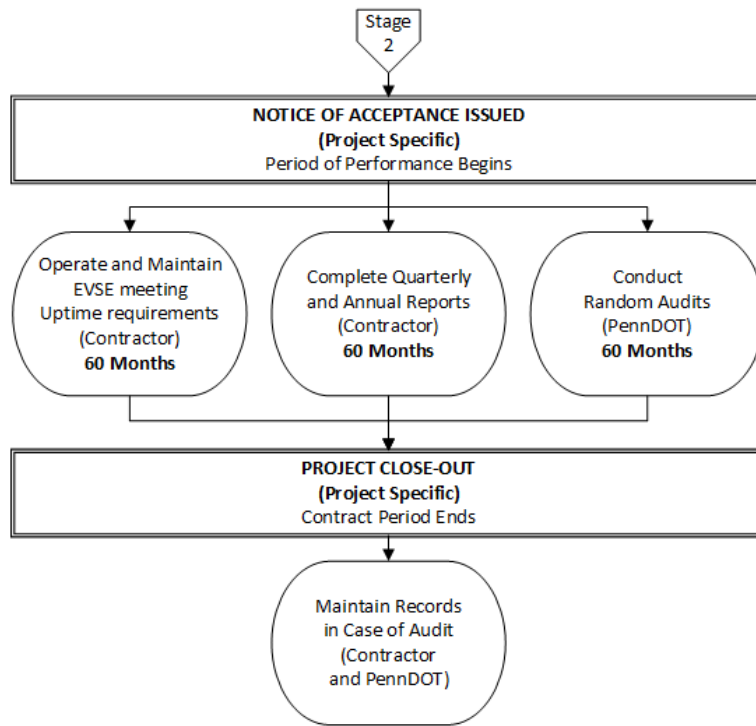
Stage 2

NOTICE OF ACCEPTANCE ISSUED
(Project Specific)
Period of Performance Begins

Operate and Maintain EVSE meeting Uptime requirements (Contractor)
60 Months

Complete Quarterly and Annual Reports (Contractor)
60 Months

Conduct Random Audits (PennDOT)
60 Months

PROJECT CLOSE-OUT
(Project Specific)
Contract Period Ends

Maintain Records in Case of Audit (Contractor and PennDOT)